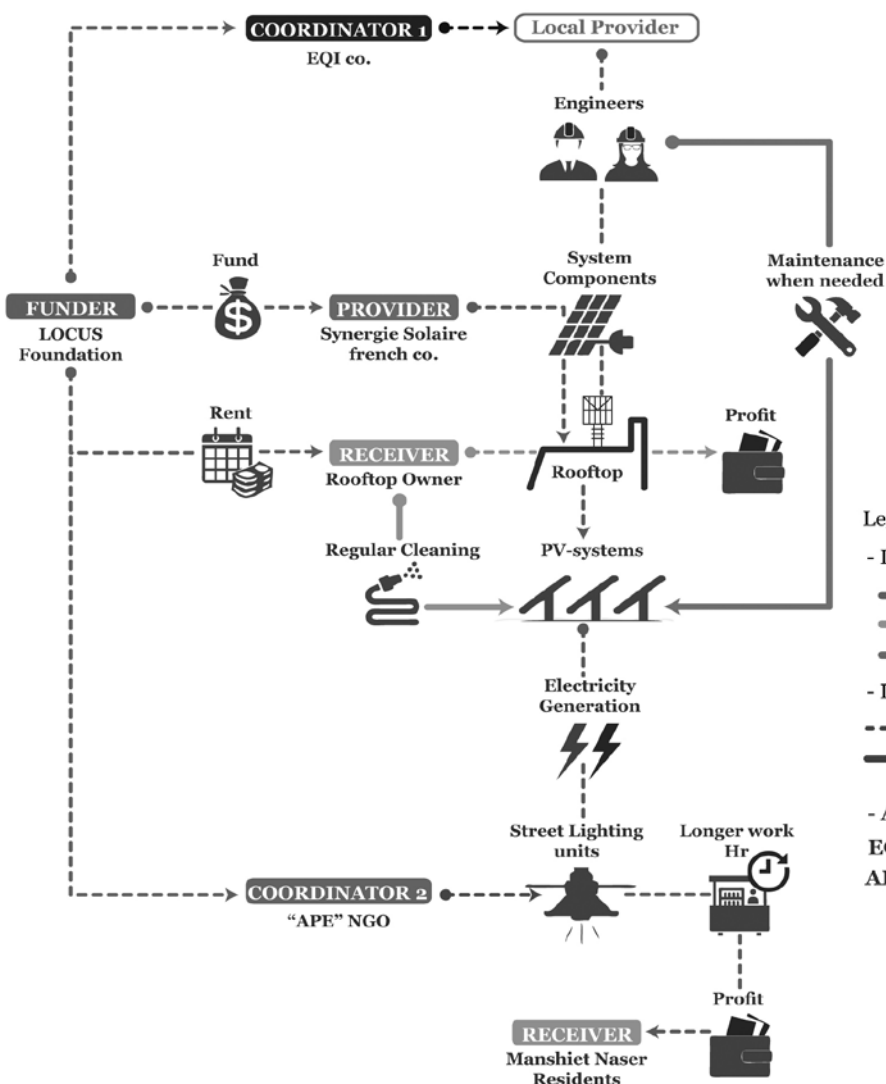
COORDINATOR 1
EQI co.

Local Provider

Engineers

System Components

Maintenance when needed

FUNDER
LOCUS Foundation

Fund

PROVIDER
Synergie Solaire french co.

Rent

RECEIVER
Rooftop Owner

Rooftop

Profit

Regular Cleaning

PV-systems

Le

- I

- I

- A

EC

Al

Electricity Generation

Street Lighting units

Longer work Hr

COORDINATOR 2
"APE" NGO

Profit

RECEIVER
Manshiet Naser Residents